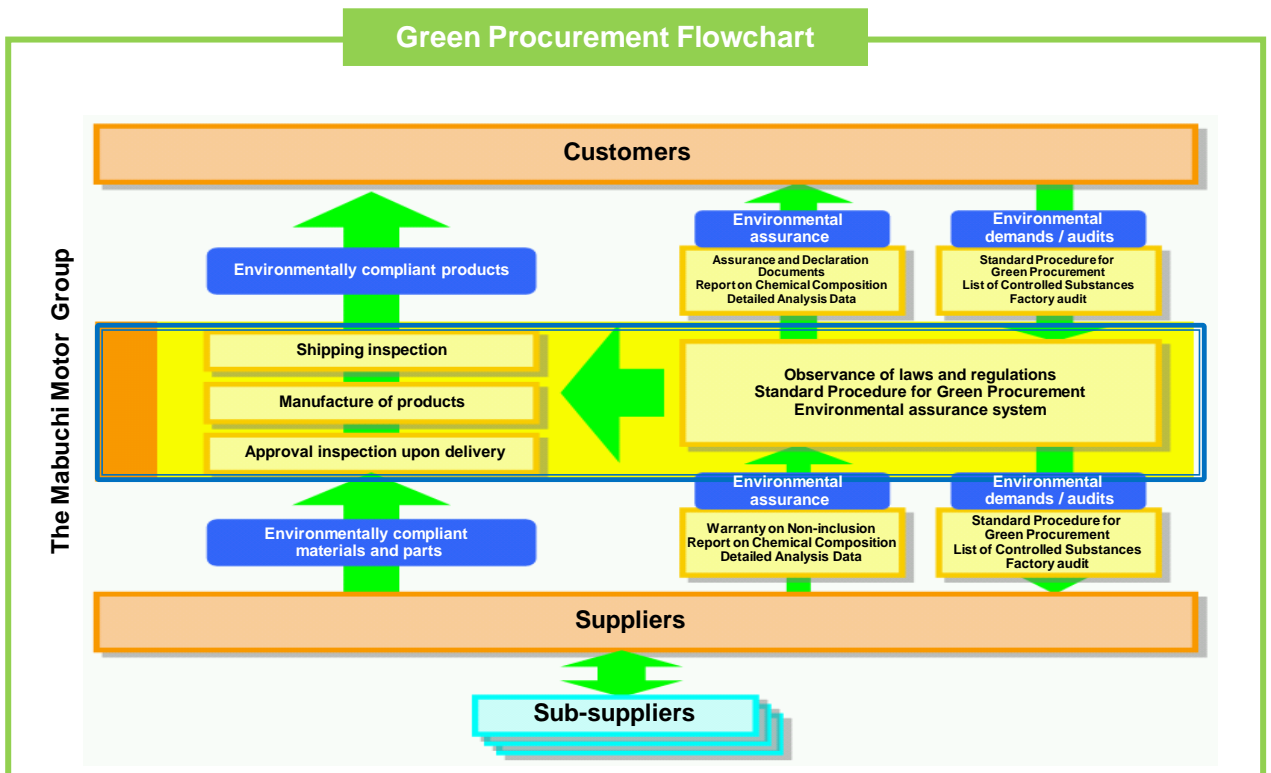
Green Procurement Flowchart

Customers

Environmentally compliant products

Environmental assurance

Assurance and Declaration Documents
Report on Chemical Composition
Detailed Analysis Data

Environmental demands / audits

Standard Procedure for Green Procurement
List of Controlled Substances
Factory audit

The Mabuchi Motor Group

Shipping inspection

Manufacture of products

Approval inspection upon delivery

Observance of laws and regulations
Standard Procedure for Green Procurement
Environmental assurance system

Environmentally compliant materials and parts

Environmental assurance

Warranty on Non-inclusion
Report on Chemical Composition
Detailed Analysis Data

Environmental demands / audits

Standard Procedure for Green Procurement
List of Controlled Substances
Factory audit

Suppliers

Sub-suppliers